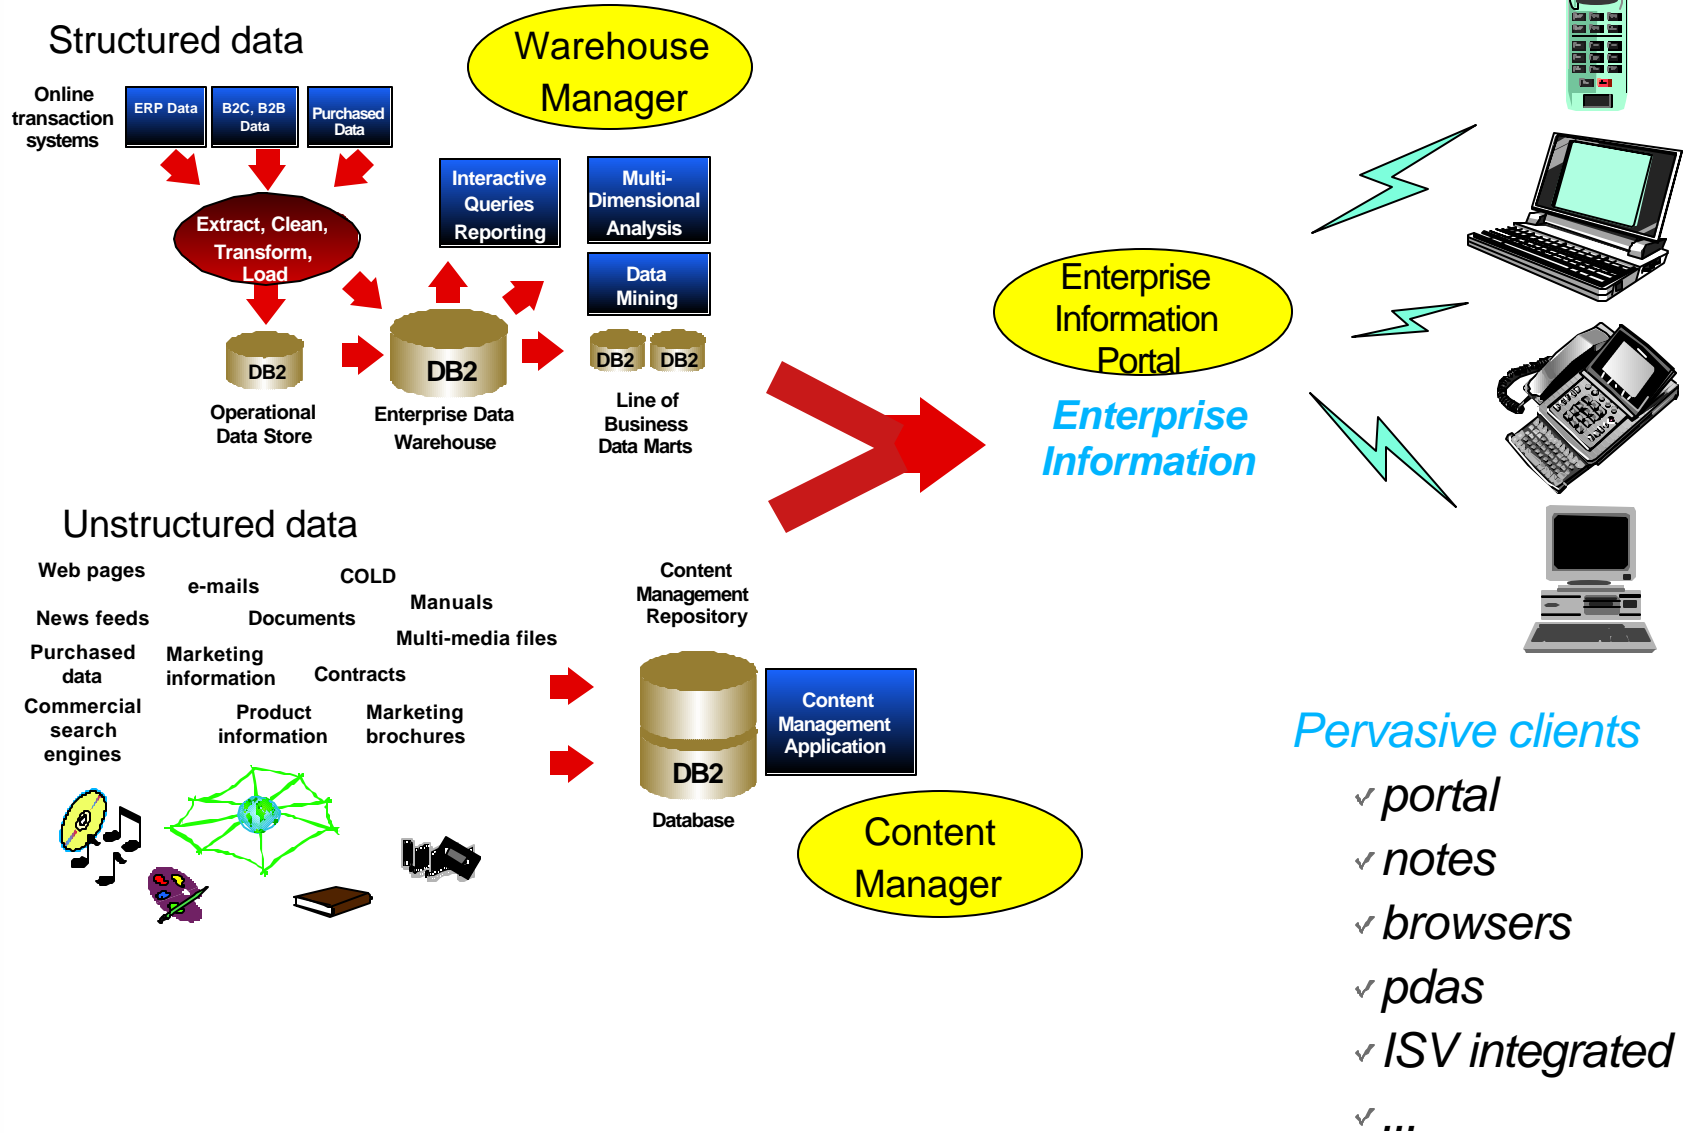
Structured data

Warehouse Manager

Online transaction systems

ERP Data

B2C, B2B Data

Purchased Data

Extract, Clean, Transform, Load

Interactive Queries Reporting

Multi-Dimensional Analysis

Data Mining

DB2

Operational Data Store

DB2

Enterprise Data Warehouse

DB2 DB2

Line of Business Data Marts

Enterprise Information Portal

Enterprise Information

Unstructured data

Web pages

e-mails

COLD

Manuals

News feeds

Documents

Multi-media files

Purchased data

Marketing information

Contracts

Commercial search engines

Product information

Marketing brochures

Content Management Repository

DB2

Database

Content Management Application

Content Manager

Pervasive clients

portal

notes

browsers

pdas

ISV integrated

...